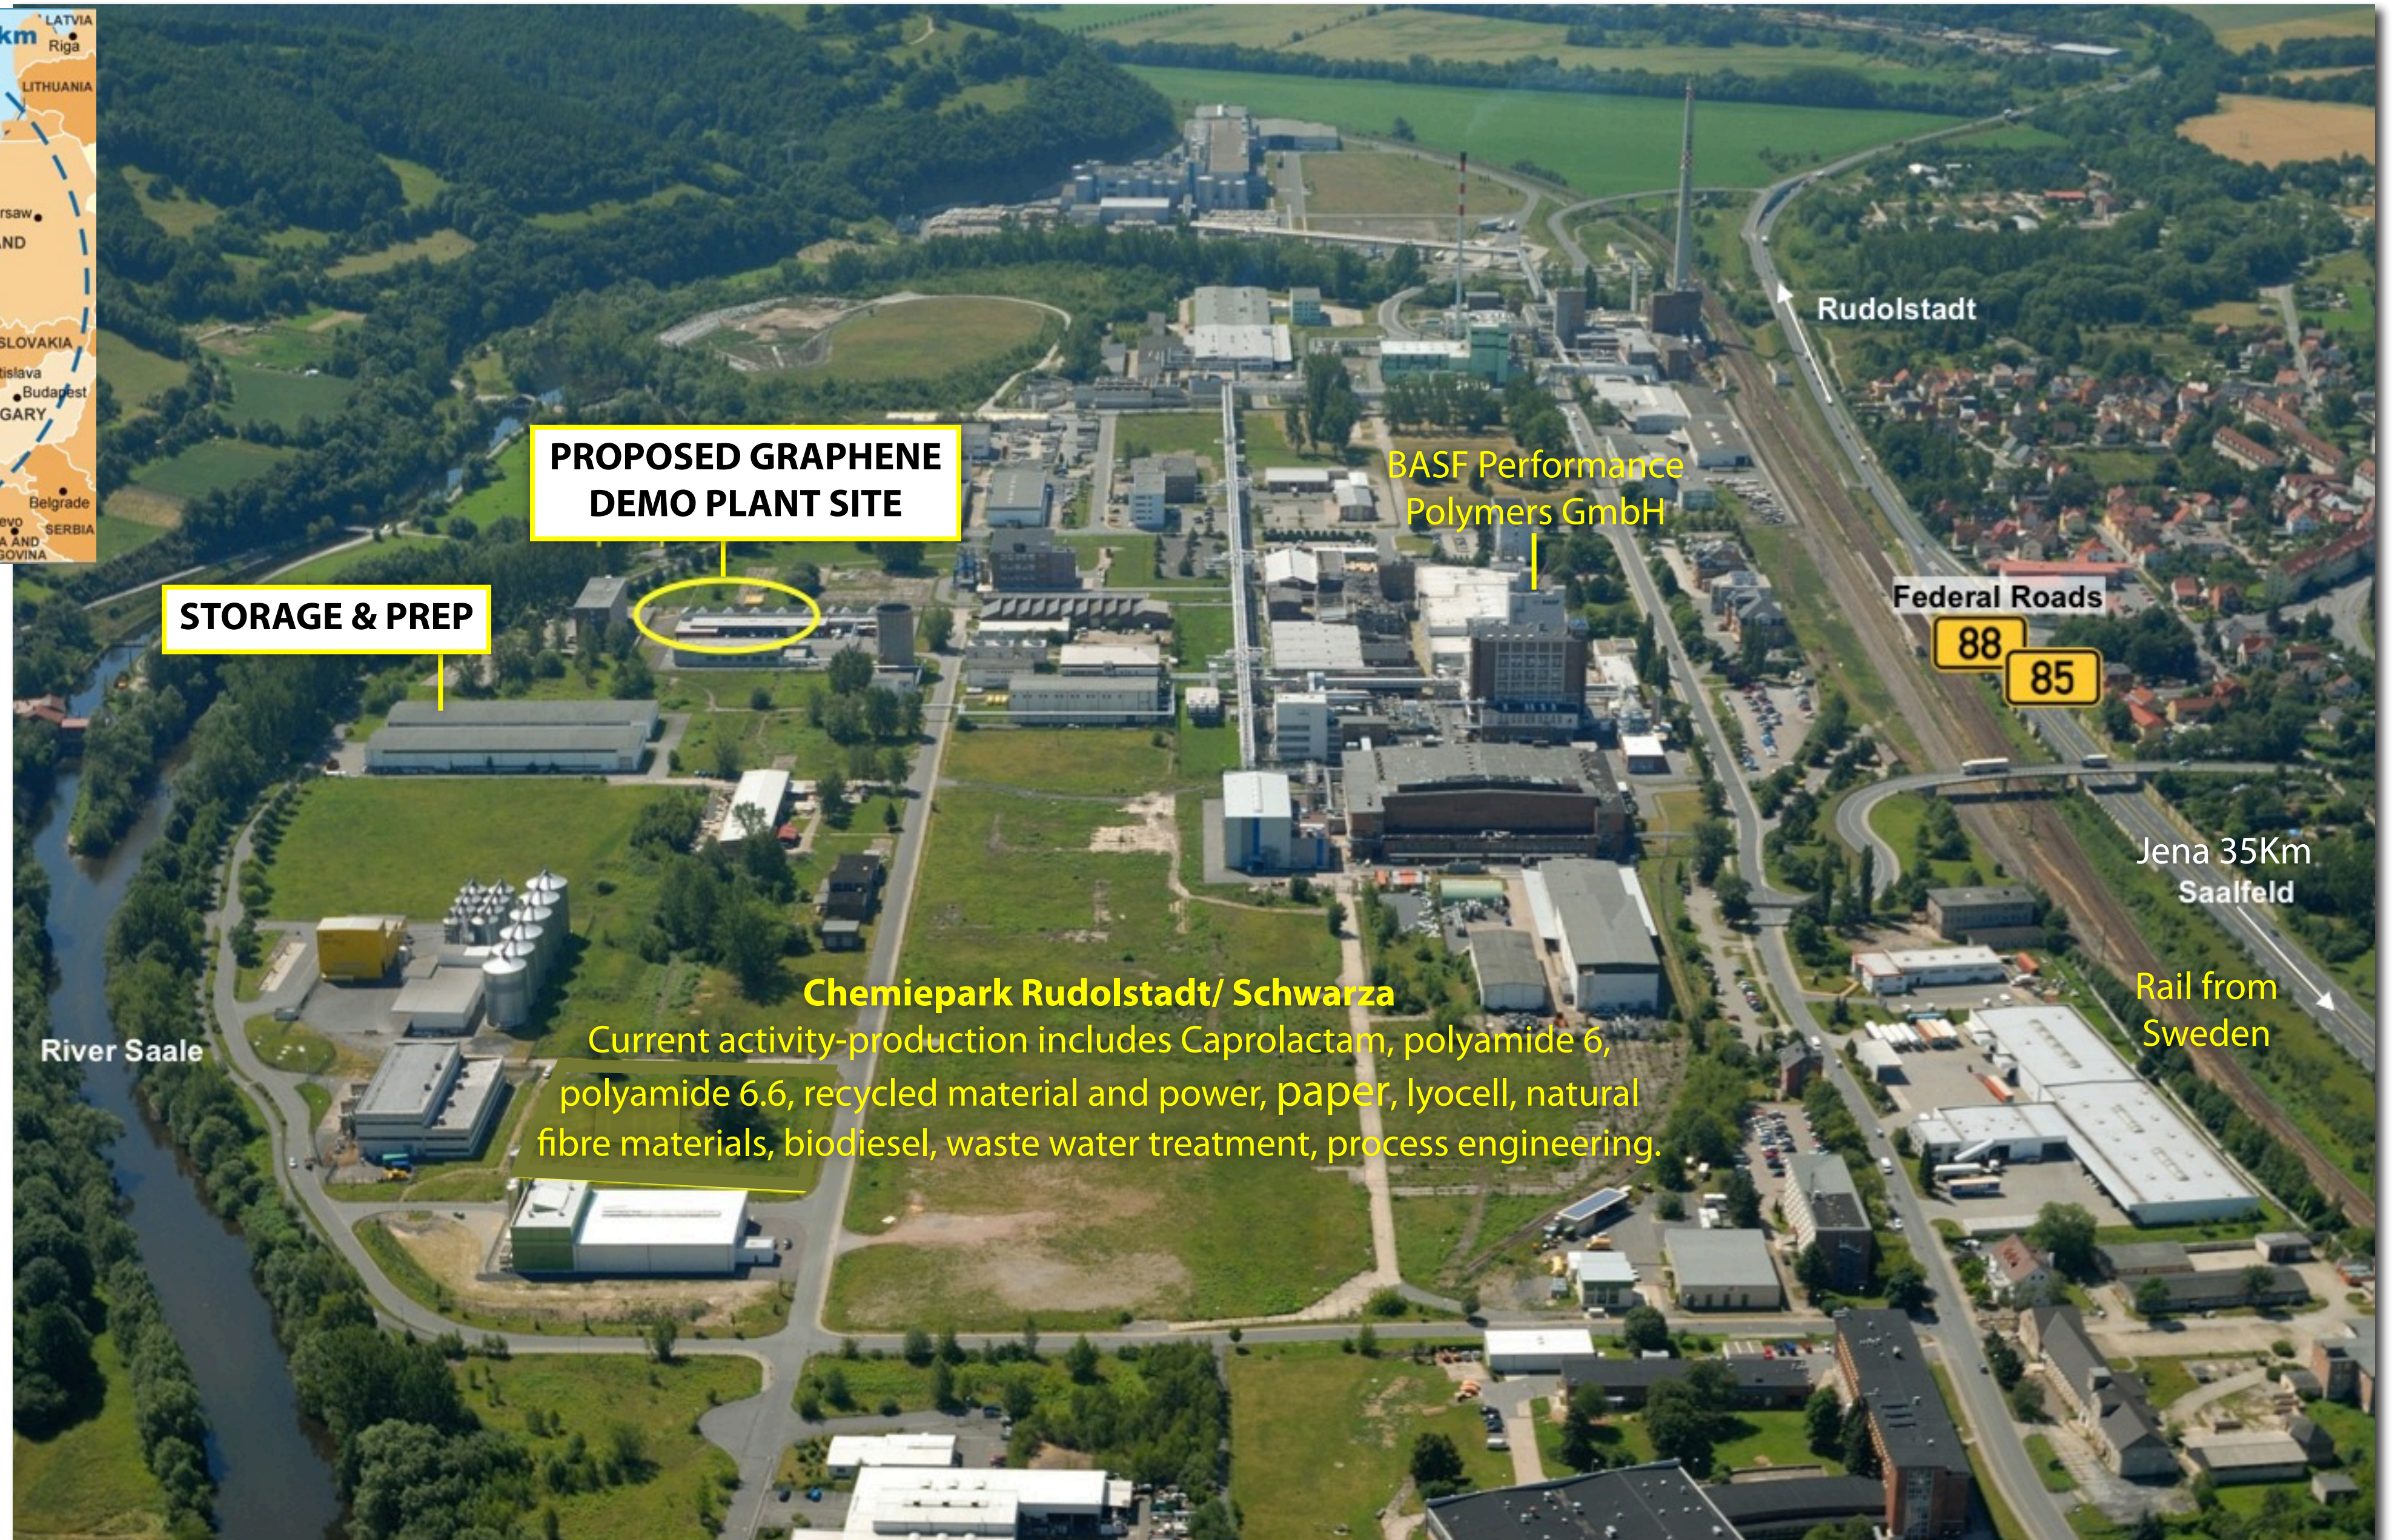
km LATVIA Riga
LITHUANIA
rsaw
ND
SLOVAKIA
tislava
Budapest
GARY
Belgrade
SERBIA
evo
A AND
SOVINA

PROPOSED GRAPHENE DEMO PLANT SITE

STORAGE & PREP

Rudolstadt

BASF Performance Polymers GmbH

Federal Roads
88
85

Jena 35Km
Saalfeld

Rail from Sweden

River Saale

Chemiepark Rudolstadt/ Schwarza
Current activity-production includes Caprolactam, polyamide 6, polyamide 6.6, recycled material and power, paper, lyocell, natural fibre materials, biodiesel, waste water treatment, process engineering.